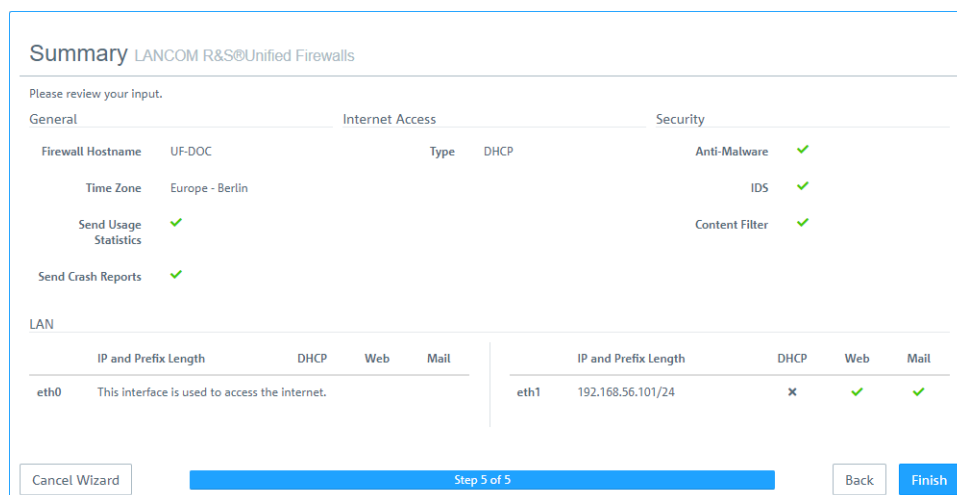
Summary LANCOM R&S®Unified Firewalls

Please review your input.

General

Firewall Hostname UF-DOC

Time Zone Europe - Berlin

Send Usage Statistics ✔

Send Crash Reports ✔

Internet Access

Type DHCP

Security

Anti-Malware ✔

IDS ✔

Content Filter ✔

LAN

| | IP and Prefix Length | DHCP | Web | Mail |
|---|---|---|---|---|
| eth0 | This interface is used to access the internet. | | | |

| | IP and Prefix Length | DHCP | Web | Mail |
|---|---|---|---|---|
| eth1 | 192.168.56.101/24 | ✖ | ✔ | ✔ |

Cancel Wizard

Step 5 of 5

Back

Finish